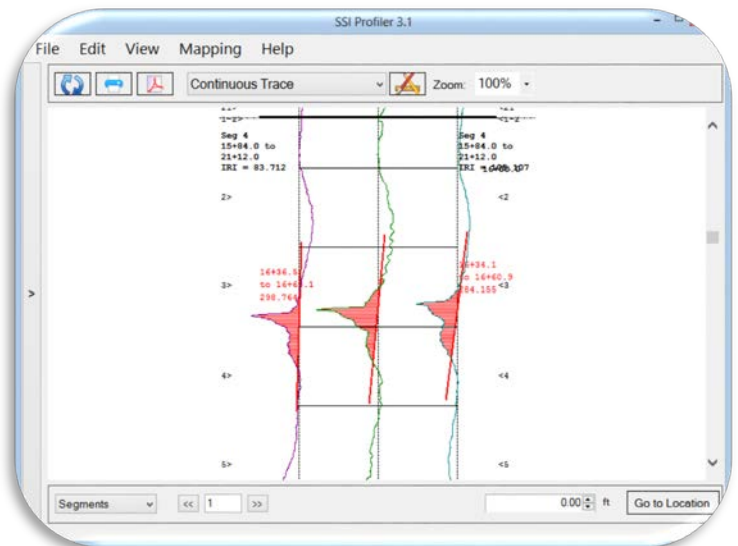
SSI Profiler 3.1

File Edit View Mapping Help

Continuous Trace

Zoom: 100%

Seg 4
15+84.0 to
21+12.0
IRI = 83.712

Seg 4
15+84.0 to
21+12.0
IRI = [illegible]

2>
<2

16+36.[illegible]
to 16+6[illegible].1
298.76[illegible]

16+34.1
to 16+60.9
284.155

3>
<3

4>
<4

5>
<5

Segments

<< 1 >>

0.00 ft

Go to Location